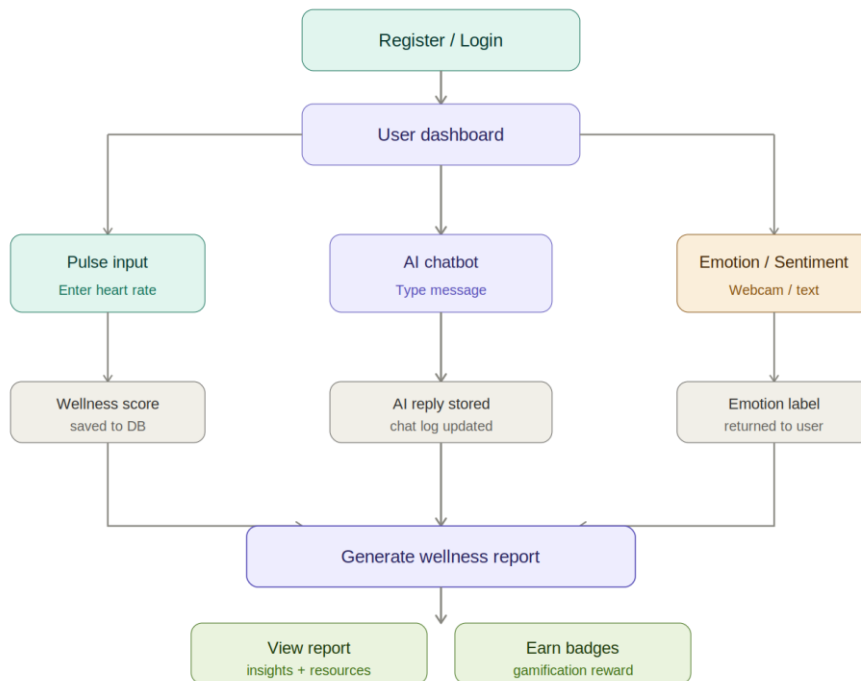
Register / Login

User dashboard

Pulse input
Enter heart rate

AI chatbot
Type message

Emotion / Sentiment
Webcam / text

Wellness score
saved to DB

AI reply stored
chat log updated

Emotion label
returned to user

Generate wellness report

View report
insights + resources

Earn badges
gamification reward